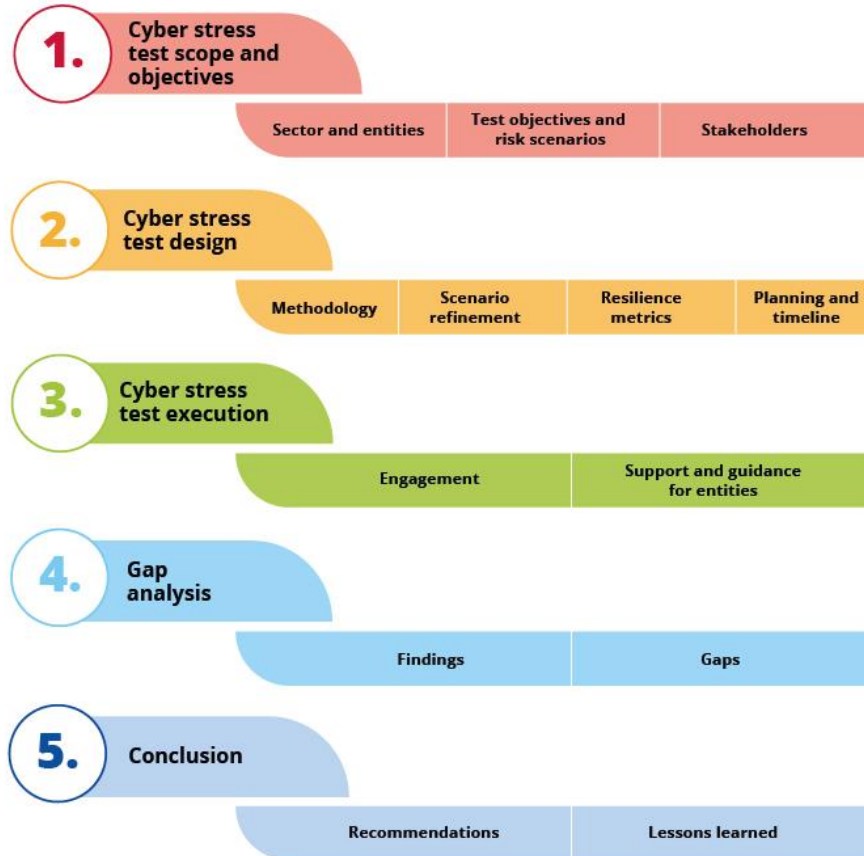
1. Cyber stress test scope and objectives

Sector and entities
Test objectives and risk scenarios
Stakeholders

2. Cyber stress test design

Methodology
Scenario refinement
Resilience metrics
Planning and timeline

3. Cyber stress test execution

Engagement
Support and guidance for entities

4. Gap analysis

Findings
Gaps

5. Conclusion

Recommendations
Lessons learned